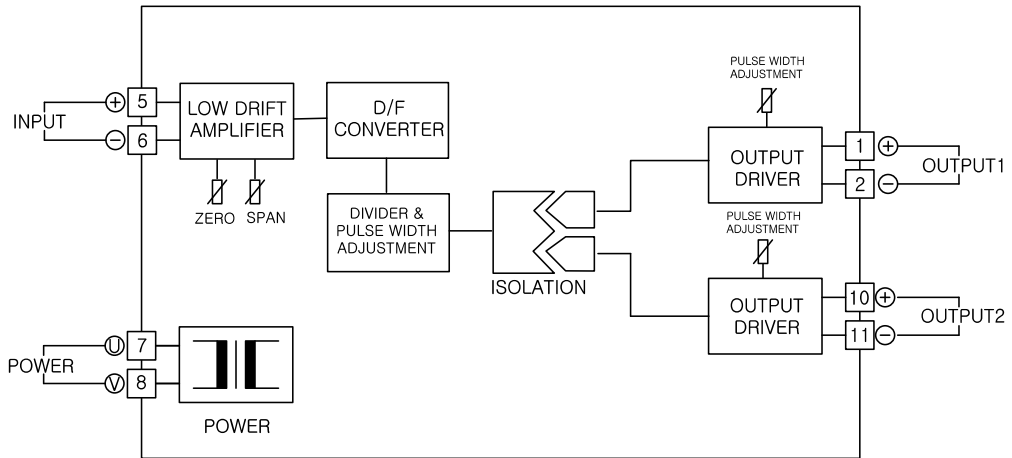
INPUT
+ 5
− 6

LOW DRIFT AMPLIFIER

ZERO SPAN

D/F CONVERTER

DIVIDER & PULSE WIDTH ADJUSTMENT

ISOLATION

PULSE WIDTH ADJUSTMENT

OUTPUT DRIVER

1 +
2 −
OUTPUT1

PULSE WIDTH ADJUSTMENT

OUTPUT DRIVER

10 +
11 −
OUTPUT2

POWER
U 7
V 8

POWER